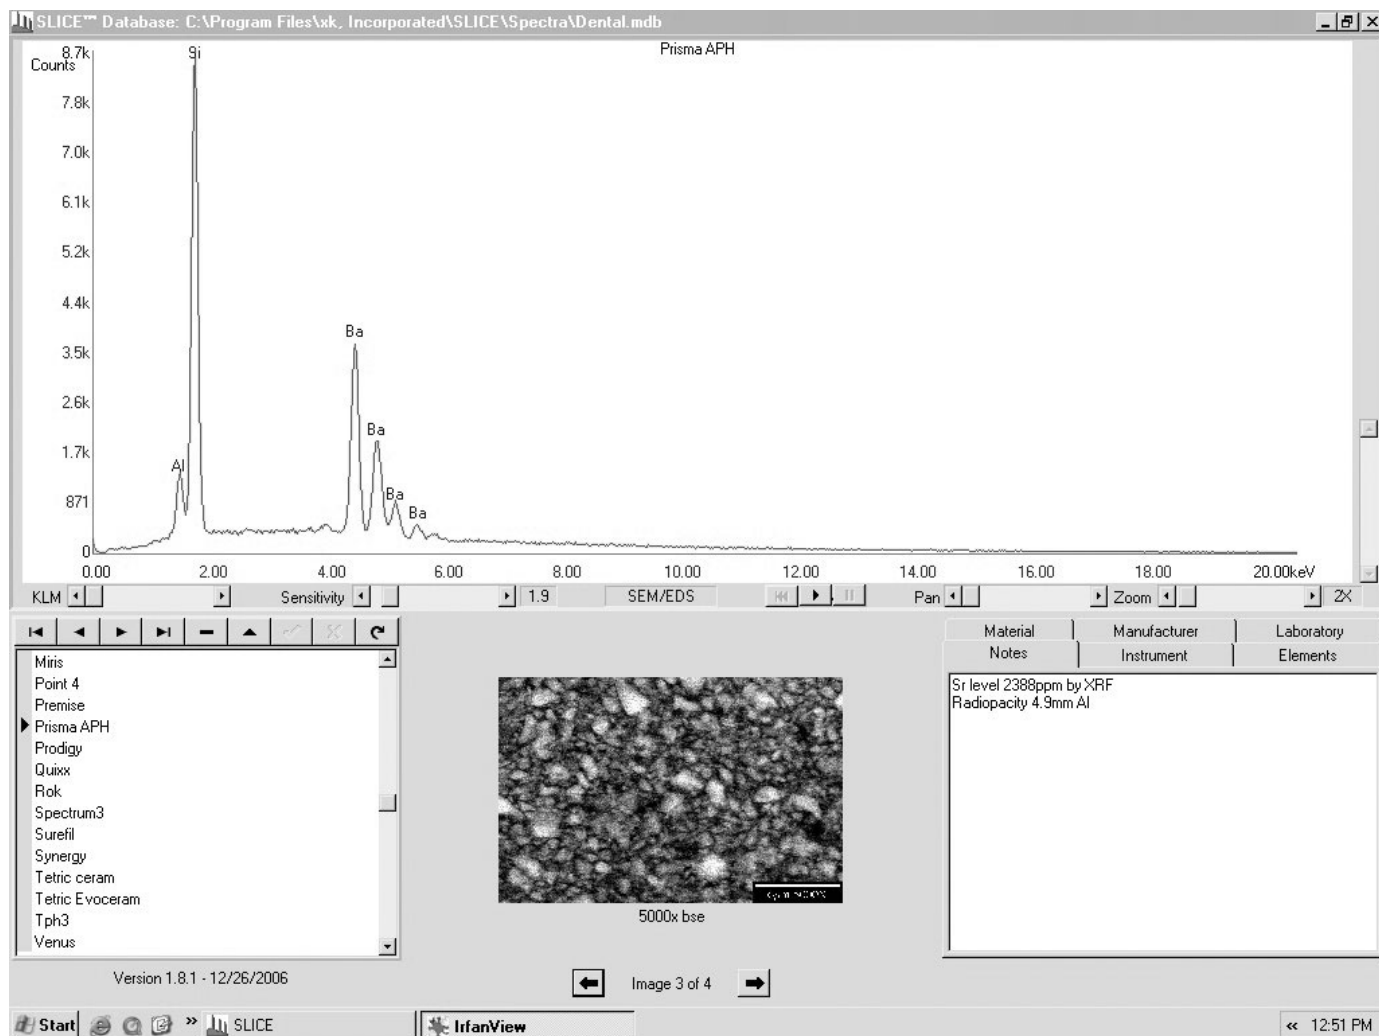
SLICE™ Database: C:\Program Files\xk, Incorporated\SLICE\Spectra\Dental.mdb

Prisma APH

Counts
8.7k
7.8k
7.0k
6.1k
5.2k
4.4k
3.5k
2.6k
1.7k
871
0

Si
Al
Ba
Ba
Ba
Ba

0.00 2.00 4.00 6.00 8.00 10.00 12.00 14.00 16.00 18.00 20.00keV

KLM Sensitivity 1.9 SEM/EDS Pan Zoom 2X

Miris
Point 4
Premise
Prisma APH
Prodigy
Quixx
Rok
Spectrum3
Surefil
Synergy
Tetric ceram
Tetric Evoceram
Tph3
Venus

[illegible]

5000x bse

Material | Manufacturer | Laboratory
Notes | Instrument | Elements

Sr level 2388ppm by XRF
Radiopacity 4.9mm Al

Version 1.8.1 - 12/26/2006

Image 3 of 4

Start SLICE IrfanView 12:51 PM